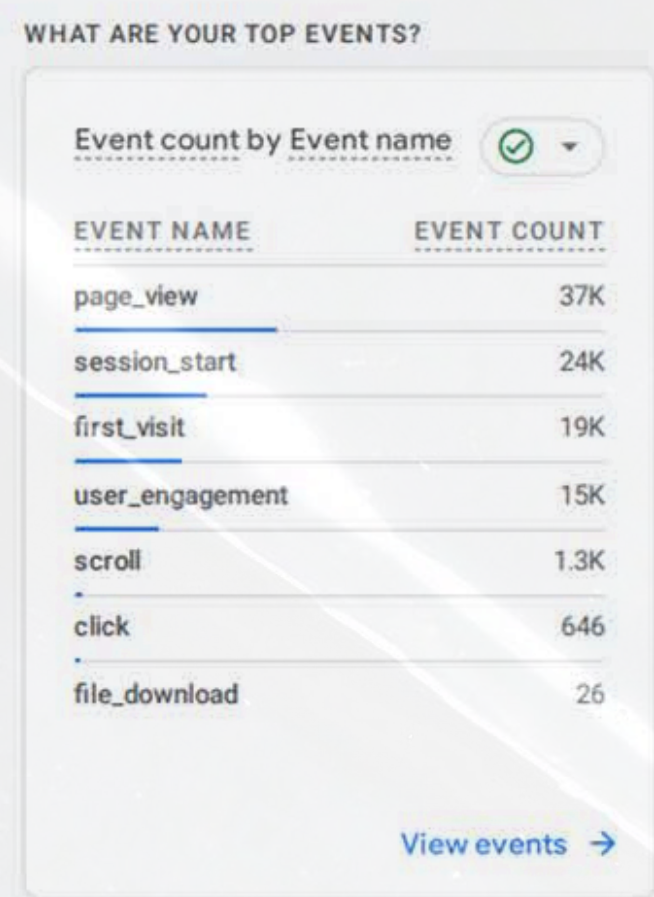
WHAT ARE YOUR TOP EVENTS?

Event count by Event name

| EVENT NAME | EVENT COUNT |
|---|---|
| page_view | 37K |
| session_start | 24K |
| first_visit | 19K |
| user_engagement | 15K |
| scroll | 1.3K |
| click | 646 |
| file_download | 26 |

View events →